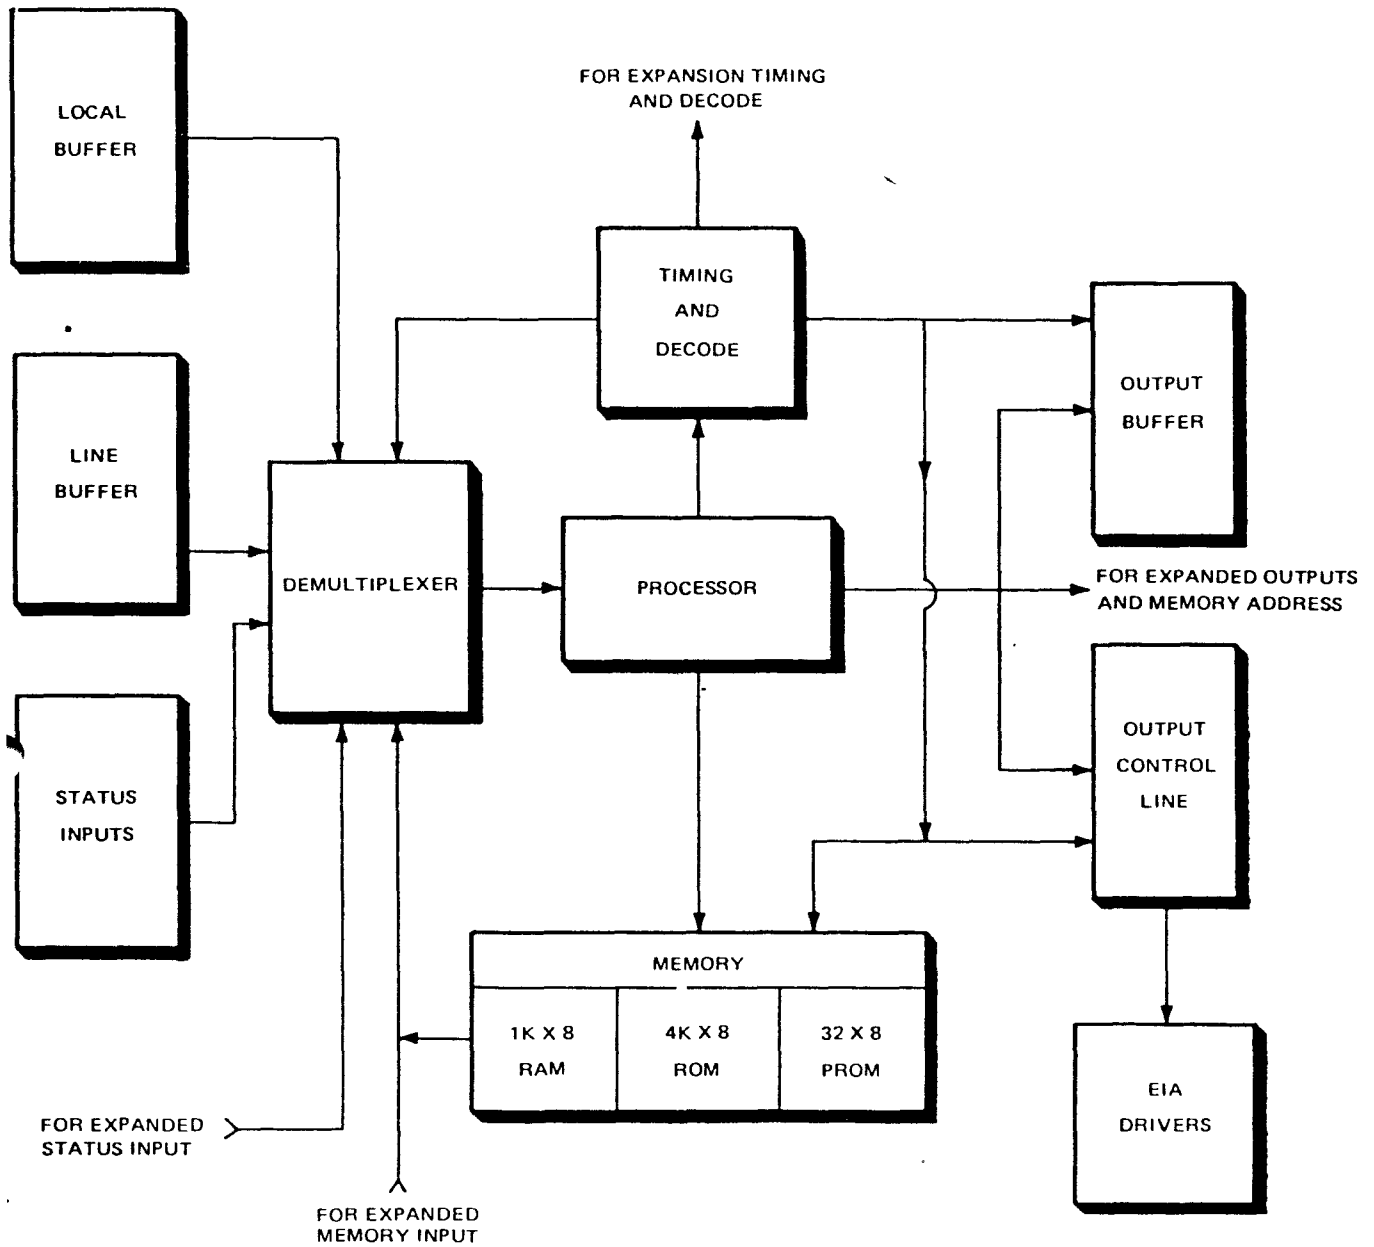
LOCAL BUFFER

LINE BUFFER

STATUS INPUTS

FOR EXPANSION TIMING AND DECODE

TIMING AND DECODE

DEMULTIPLEXER

PROCESSOR

OUTPUT BUFFER

FOR EXPANDED OUTPUTS AND MEMORY ADDRESS

OUTPUT CONTROL LINE

MEMORY

| 1K X 8 RAM | 4K X 8 ROM | 32 X 8 PROM |
|---|---|---|

EIA DRIVERS

FOR EXPANDED STATUS INPUT

FOR EXPANDED MEMORY INPUT